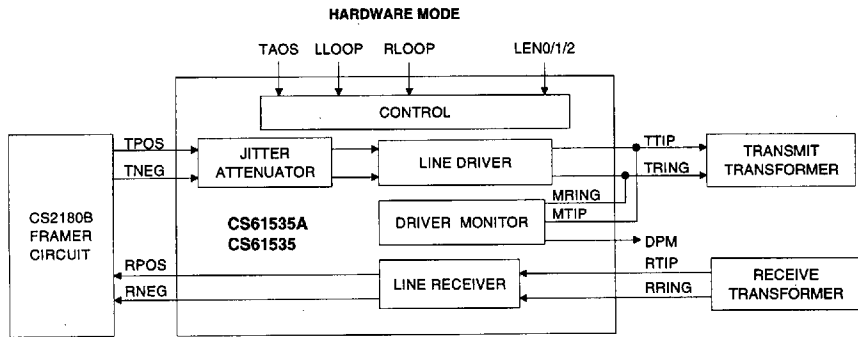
HARDWARE MODE

TAOS
LLOOP
RLOOP
LEN0/1/2

CONTROL

CS2180B FRAMER CIRCUIT

TPOS
TNEG

JITTER ATTENUATOR

LINE DRIVER

TTIP
TRING

TRANSMIT TRANSFORMER

MRING
MTIP

CS61535A
CS61535

DRIVER MONITOR

DPM

RPOS
RNEG

LINE RECEIVER

RTIP
RRING

RECEIVE TRANSFORMER